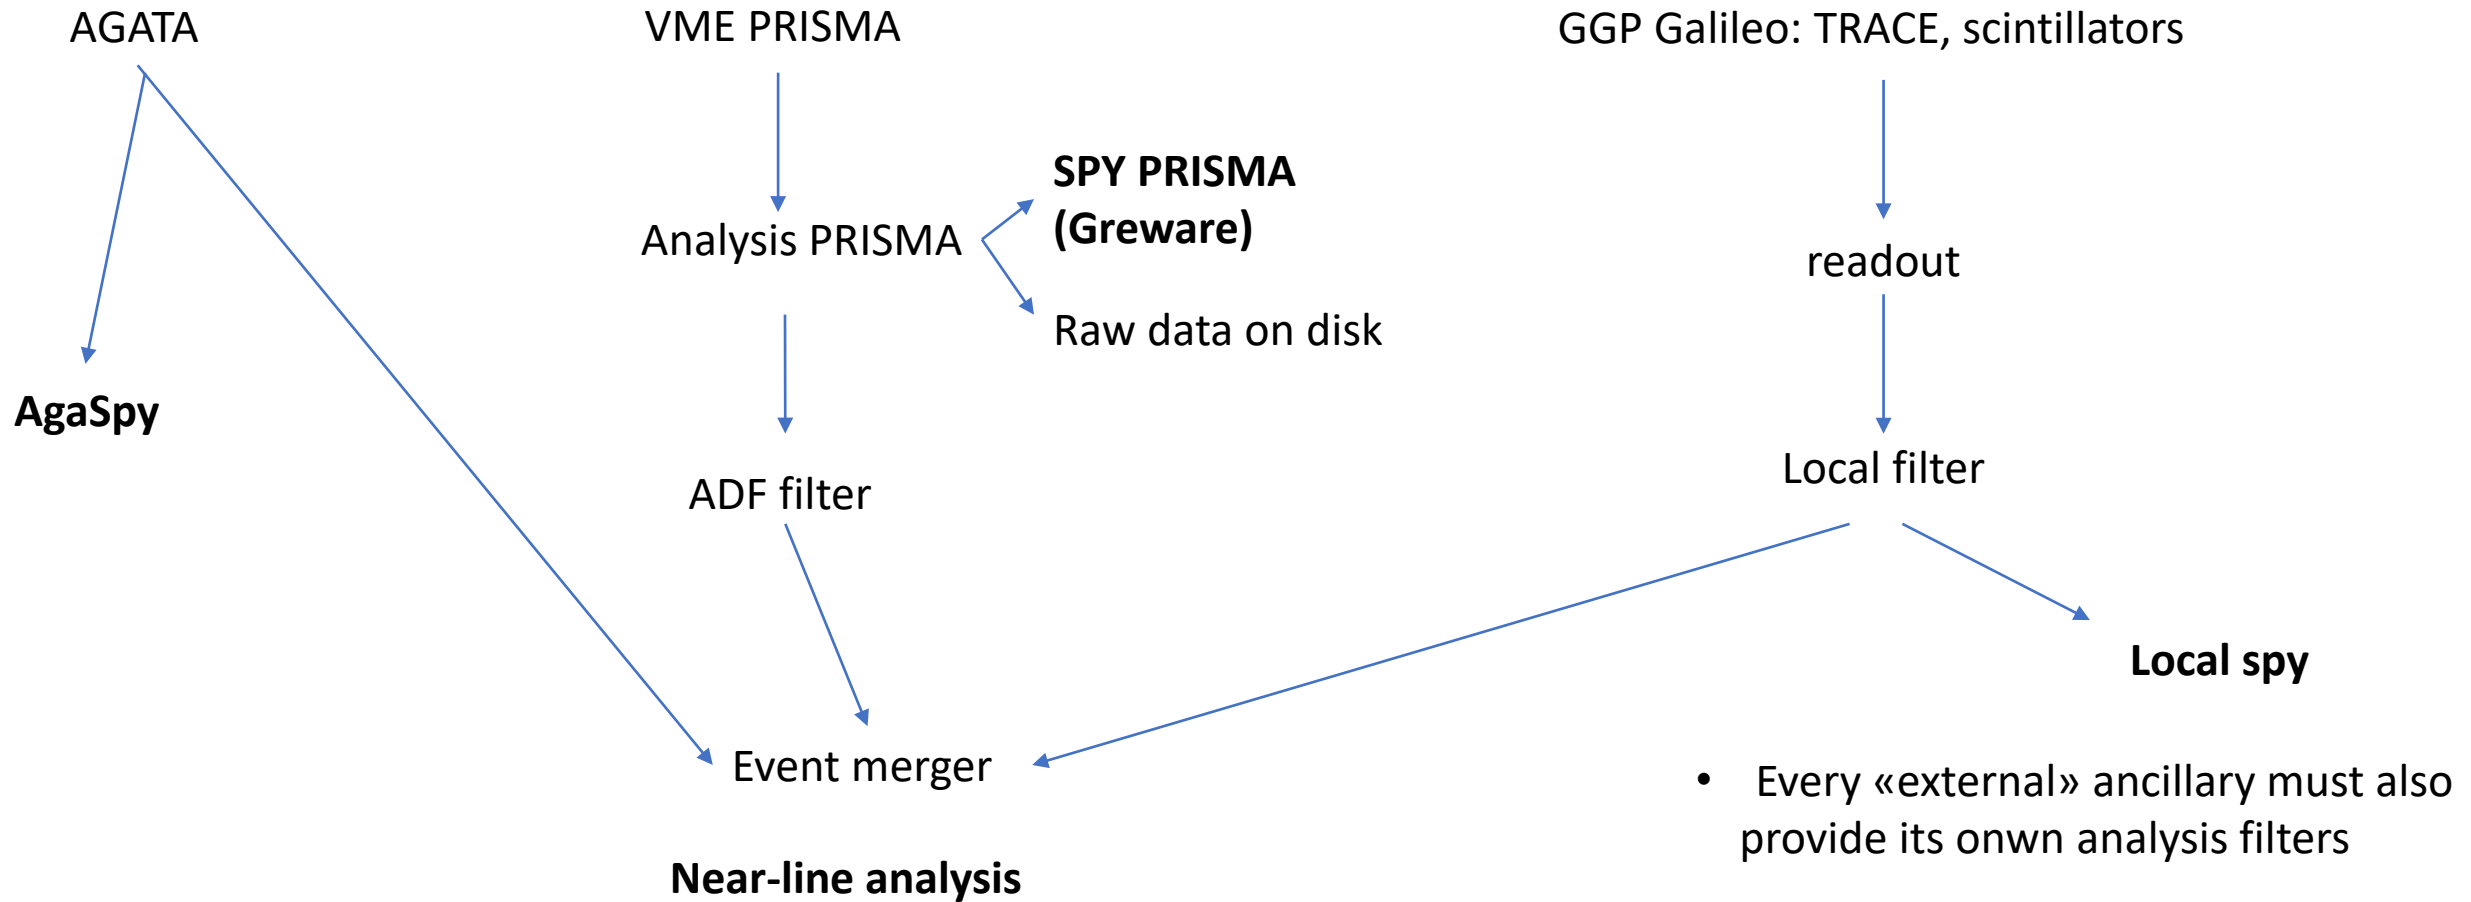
AGATA

VME PRISMA

GGP Galileo: TRACE, scintillators

SPY PRISMA (Greware)

Analysis PRISMA

readout

Raw data on disk

AgaSpy

Local filter

ADF filter

Local spy

Event merger

• Every «external» ancillary must also provide its onwn analysis filters

Near-line analysis